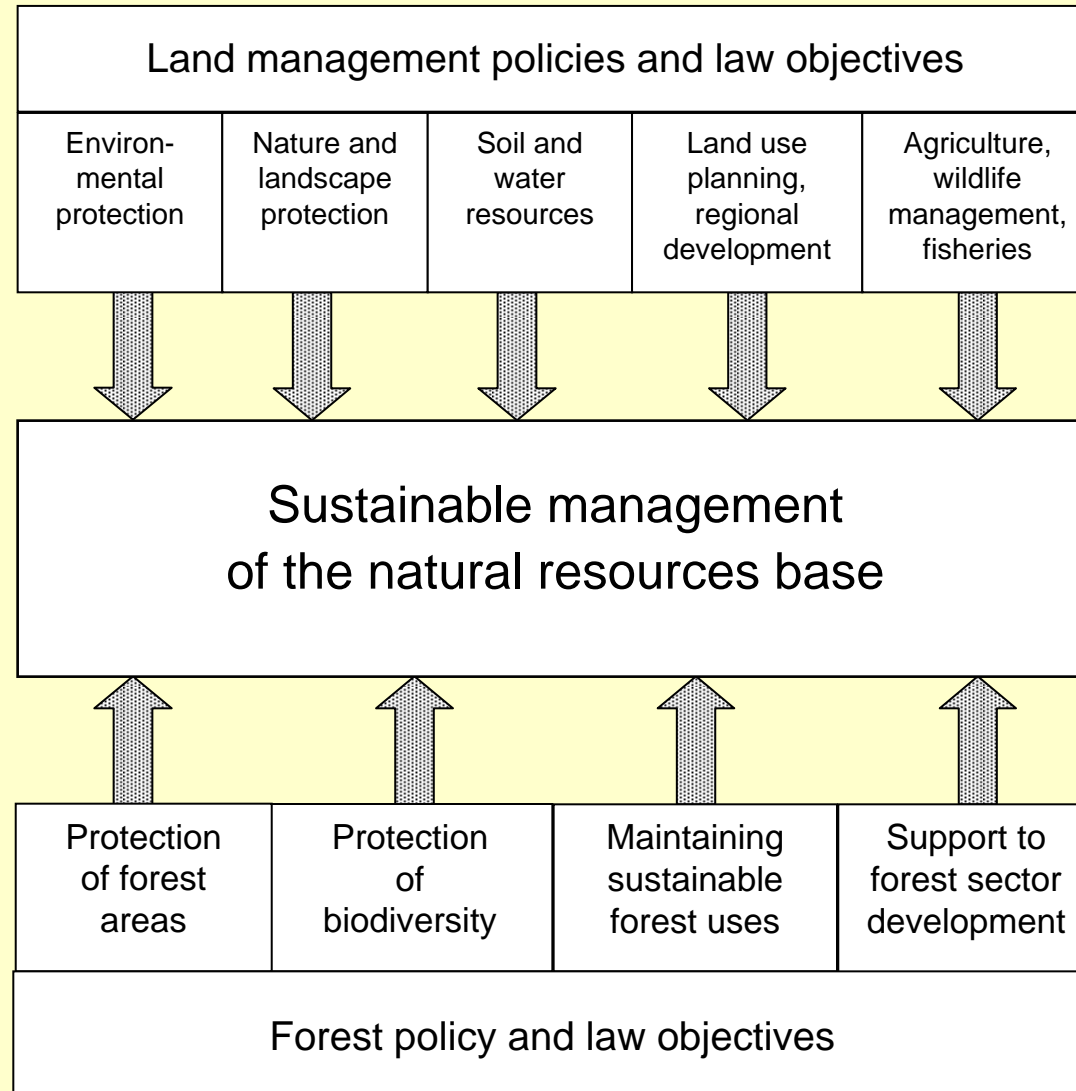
Land management policies and law objectives

| Environmental protection | Nature and landscape protection | Soil and water resources | Land use planning, regional development | Agriculture, wildlife management, fisheries |
|---|---|---|---|---|

Sustainable management of the natural resources base

| Protection of forest areas | Protection of biodiversity | Maintaining sustainable forest uses | Support to forest sector development |
|---|---|---|---|

Forest policy and law objectives